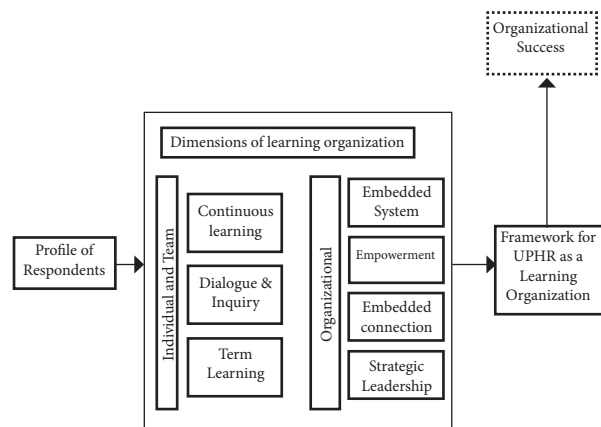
Organizational Success

Dimensions of learning organization

Profile of Respondents

Individual and Team

Continuous learning

Dialogue & Inquiry

Term Learning

Organizational

Embedded System

Empowerment

Embedded connection

Strategic Leadership

Framework for UPHR as a Learning Organization